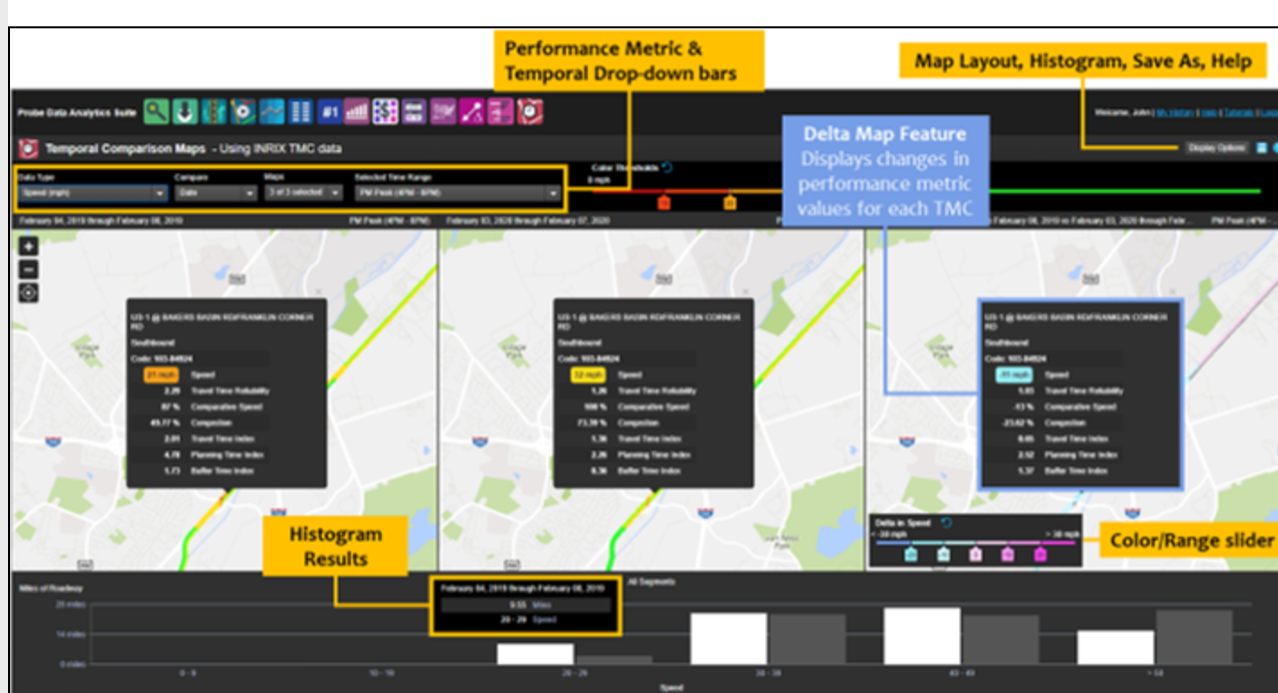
Performance Metric & Temporal Drop-down bars

Map Layout, Histogram, Save As, Help

Probe Data Analytics Suite

#1

Welcome, John | My History | Help | Tutorials | Logout

Temporal Comparison Maps - Using INRIX TMC data

Display Options

Delta Map Feature
Displays changes in performance metric values for each TMC

Data Type
Speed (mph)

Compare
Date

Maps
3 of 3 selected

Selected Time Range
PM Peak (4PM - 8PM)

Color Thresholds
0 mph

February 04, 2019 through February 08, 2019

PM Peak (4PM - 8PM)

February 03, 2020 through February 07, 2020

February 04, 2019 vs February 03, 2020 through Febr...

PM Peak (4PM - 8PM)

US-1 @ BAKERS BASIN RD/FRANKLIN CORNER RD
Southbound
Code: 103-04524
21 mph Speed
2.29 Travel Time Reliability
67 % Comparative Speed
49.77 % Congestion
2.01 Travel Time Index
4.78 Planning Time Index
1.73 Buffer Time Index

US-1 @ BAKERS BASIN RD/FRANKLIN CORNER RD
Southbound
Code: 103-04524
32 mph Speed
1.26 Travel Time Reliability
100 % Comparative Speed
73.39 % Congestion
1.36 Travel Time Index
2.26 Planning Time Index
0.36 Buffer Time Index

US-1 @ BAKERS BASIN RD/FRANKLIN CORNER RD
Southbound
Code: 103-04524
-11 mph Speed
1.03 Travel Time Reliability
-13 % Comparative Speed
-23.62 % Congestion
0.65 Travel Time Index
2.52 Planning Time Index
1.37 Buffer Time Index

Delta in Speed
< -30 mph
> 30 mph

Color/Range slider

Histogram Results

Miles of Roadway

February 04, 2019 through February 08, 2019
9.55 Miles
20 - 29 Speed

All Segments

20 miles
14 miles
0 miles

0 - 9
10 - 19
20 - 29
30 - 39
40 - 49
> 50

Speed